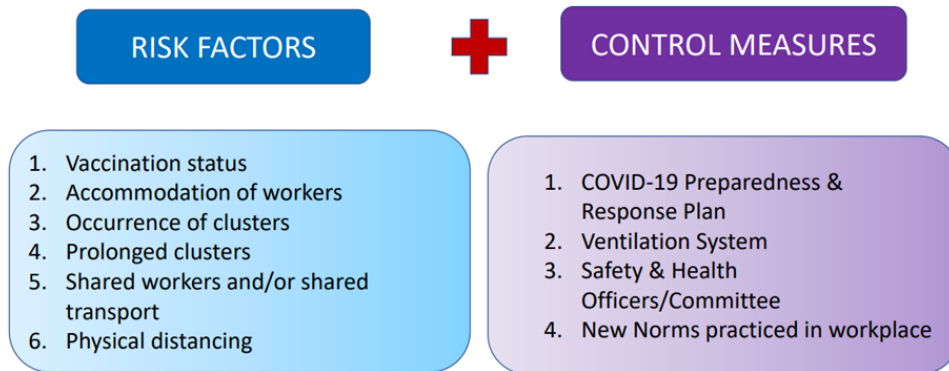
RISK FACTORS

CONTROL MEASURES

1. Vaccination status
2. Accommodation of workers
3. Occurrence of clusters
4. Prolonged clusters
5. Shared workers and/or shared transport
6. Physical distancing

1. COVID-19 Preparedness & Response Plan
2. Ventilation System
3. Safety & Health Officers/Committee
4. New Norms practiced in workplace